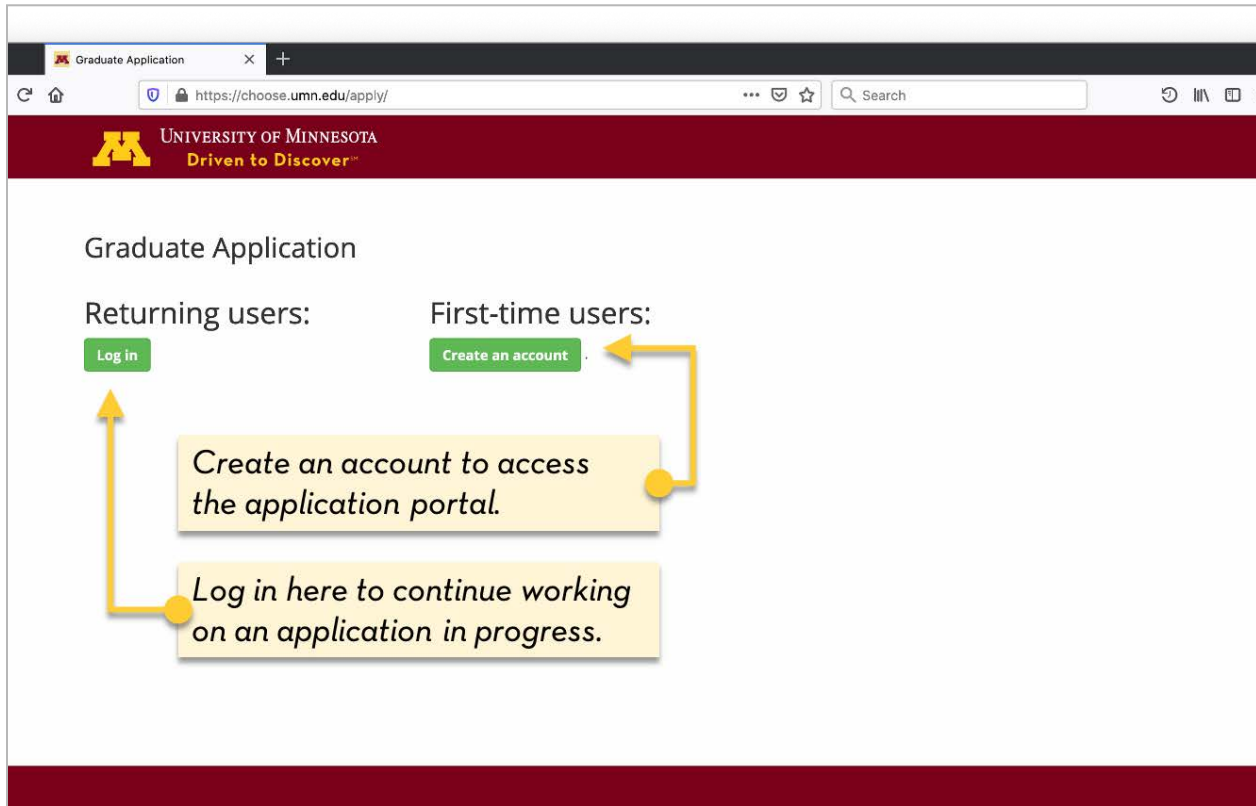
Graduate Application ×
+
https://choose.umn.edu/apply/
Search

UNIVERSITY OF MINNESOTA
Driven to Discover℠

Graduate Application

Returning users:
Log in

First-time users:
Create an account

Create an account to access the application portal.

Log in here to continue working on an application in progress.